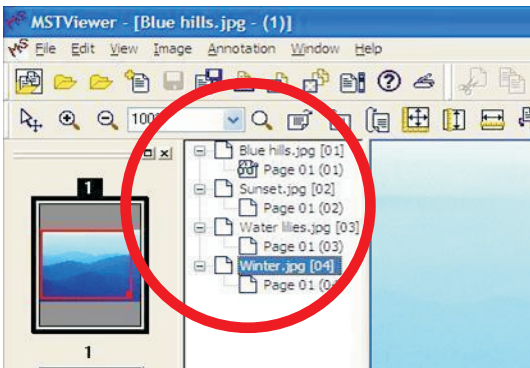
MSTViewer - [Blue hills.jpg - (1)]

File Edit View Image Annotation Window Help

100

Blue hills.jpg [01]
Page 01 (01)
Sunset.jpg [02]
Page 01 (02)
Water lilies.jpg [03]
Page 01 (03)
Winter.jpg [04]
Page 01 (0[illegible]

1

1